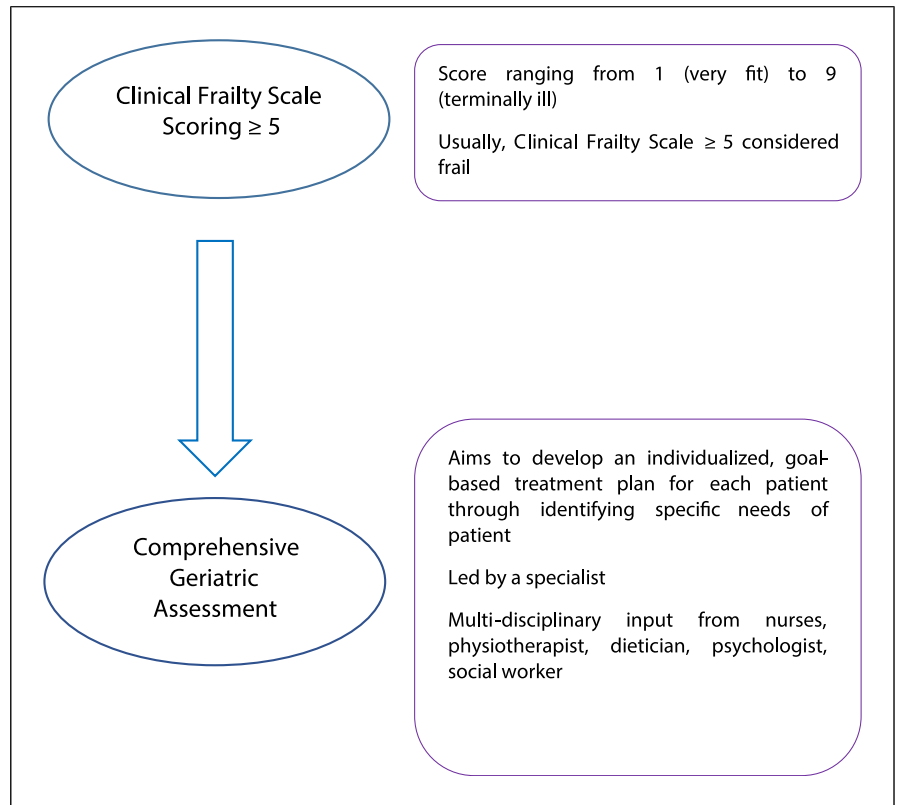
Clinical Frailty Scale Scoring ≥ 5

Score ranging from 1 (very fit) to 9 (terminally ill)

Usually, Clinical Frailty Scale ≥ 5 considered frail

Comprehensive Geriatric Assessment

Aims to develop an individualized, goal-based treatment plan for each patient through identifying specific needs of patient

Led by a specialist

Multi-disciplinary input from nurses, physiotherapist, dietician, psychologist, social worker